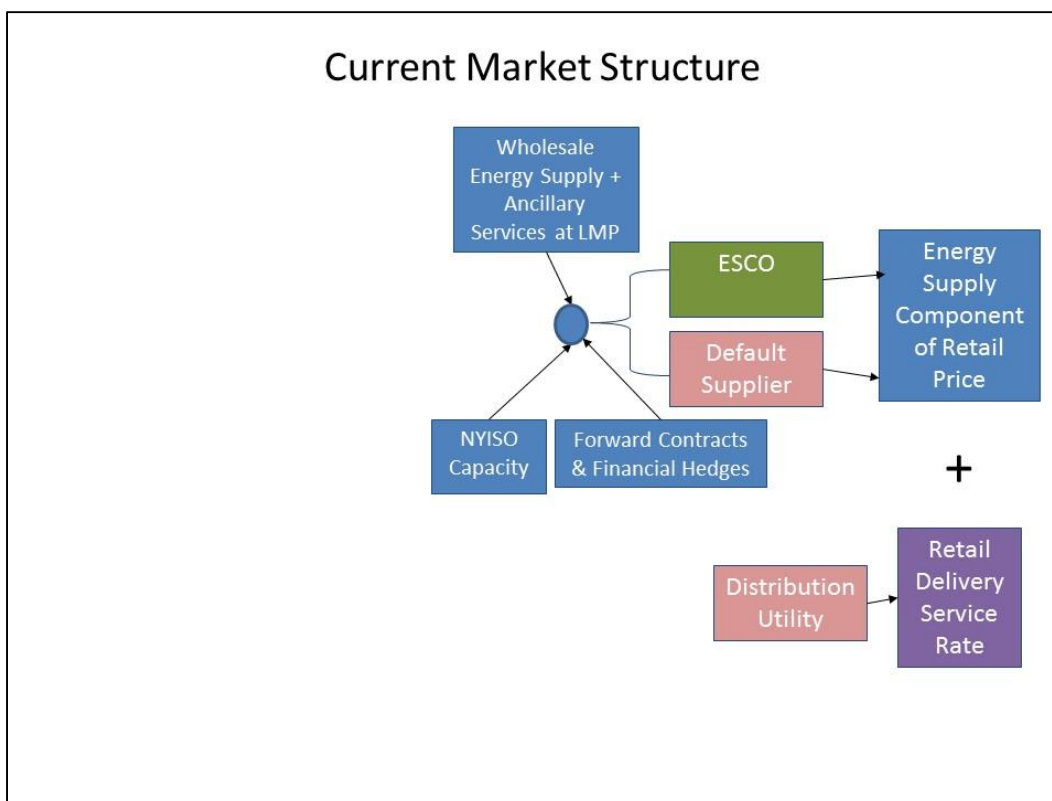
Current Market Structure

Wholesale Energy Supply + Ancillary Services at LMP

ESCO

Default Supplier

Energy Supply Component of Retail Price

NYISO Capacity

Forward Contracts & Financial Hedges

+

Distribution Utility

Retail Delivery Service Rate